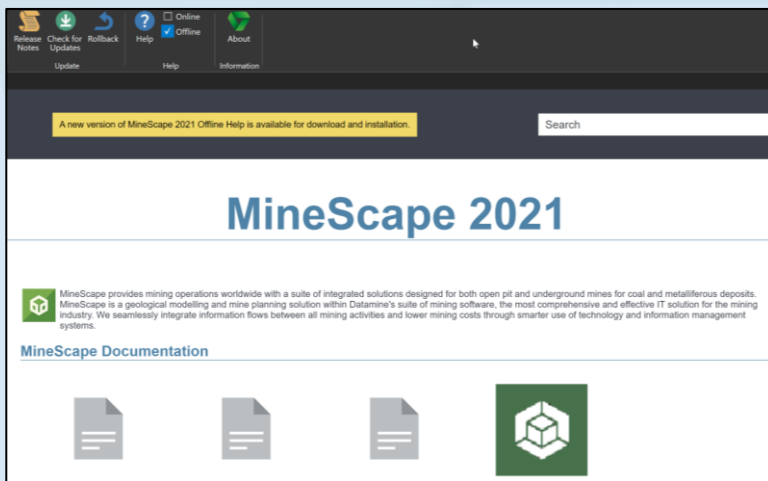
Release Notes Check for Updates Rollback
Update

Help
Online
Offline
Help

About
Information

A new version of MineScape 2021 Offline Help is available for download and installation.

Search

MineScape 2021

MineScape provides mining operations worldwide with a suite of integrated solutions designed for both open pit and underground mines for coal and metalliferous deposits. MineScape is a geological modelling and mine planning solution within Datamine's suite of mining software, the most comprehensive and effective IT solution for the mining industry. We seamlessly integrate information flows between all mining activities and lower mining costs through smarter use of technology and information management systems.

MineScape Documentation